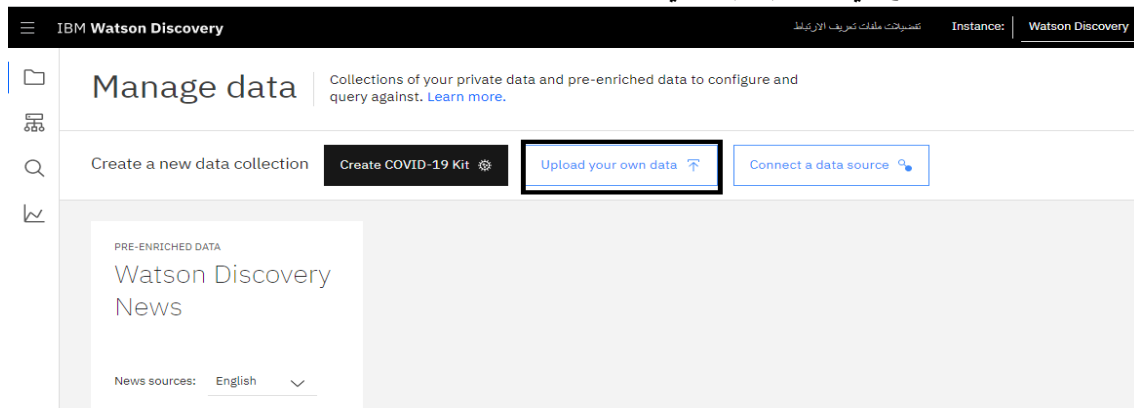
IBM Watson Discovery

تفضيلات ملفات تعريف الارتباط

Instance: Watson Discovery

Manage data

Collections of your private data and pre-enriched data to configure and query against. Learn more.

Create a new data collection

Create COVID-19 Kit

Upload your own data

Connect a data source

PRE-ENRICHED DATA

Watson Discovery News

News sources: English